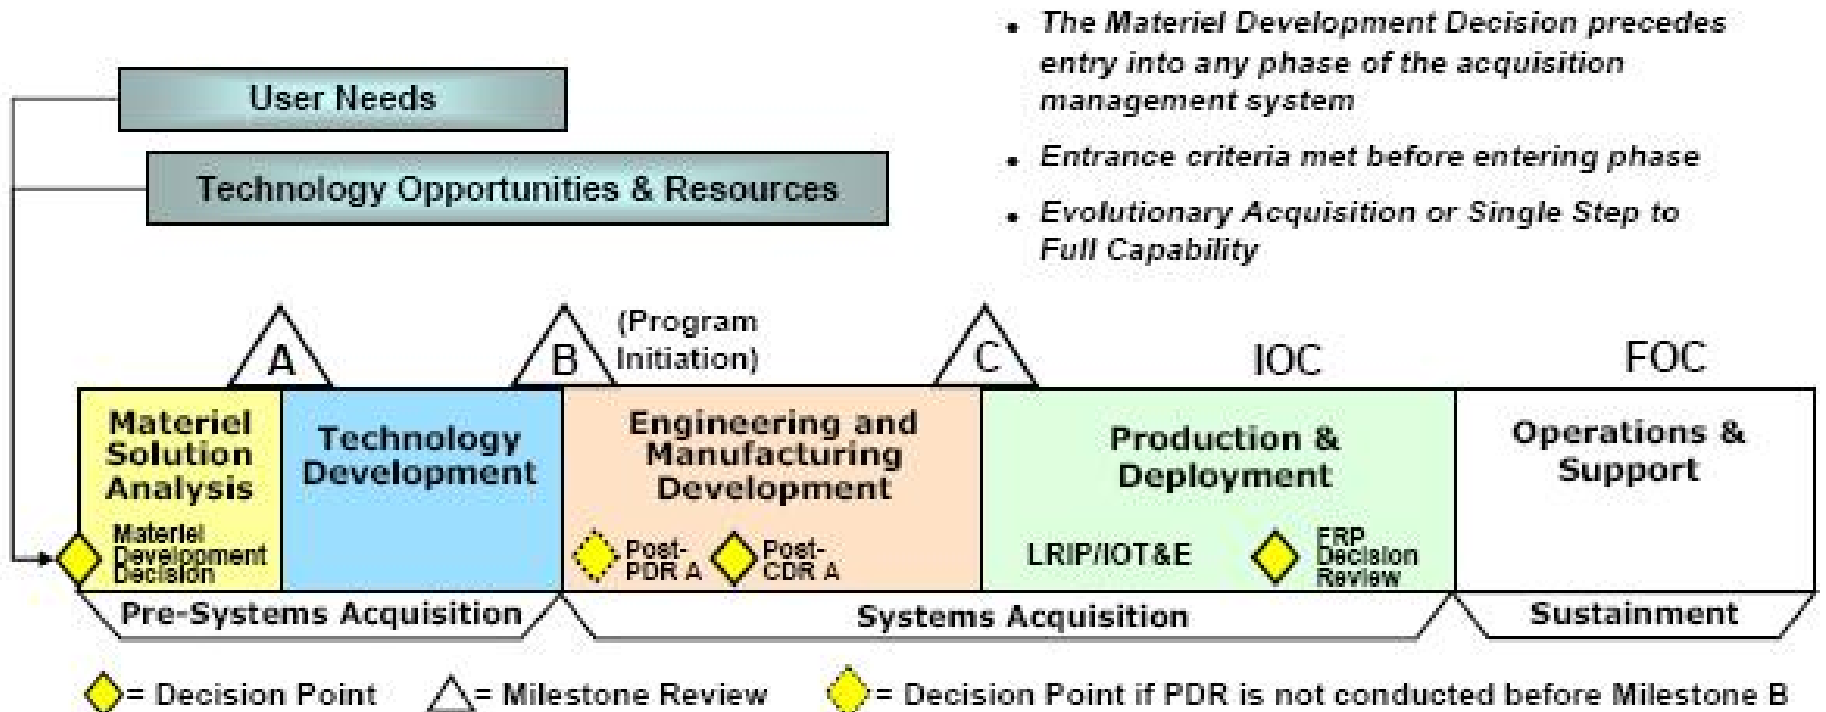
• The Materiel Development Decision precedes entry into any phase of the acquisition management system

• Entrance criteria met before entering phase

• Evolutionary Acquisition or Single Step to Full Capability

User Needs

Technology Opportunities & Resources

A

B

(Program Initiation)

C

IOC

FOC

Materiel Solution Analysis

Materiel Development Decision

Technology Development

Engineering and Manufacturing Development

Post-PDR A

Post-CDR A

Production & Deployment

LRIP/IOT&E

FRP Decision Review

Operations & Support

Pre-Systems Acquisition

Systems Acquisition

Sustainment

= Decision Point

= Milestone Review

= Decision Point if PDR is not conducted before Milestone B